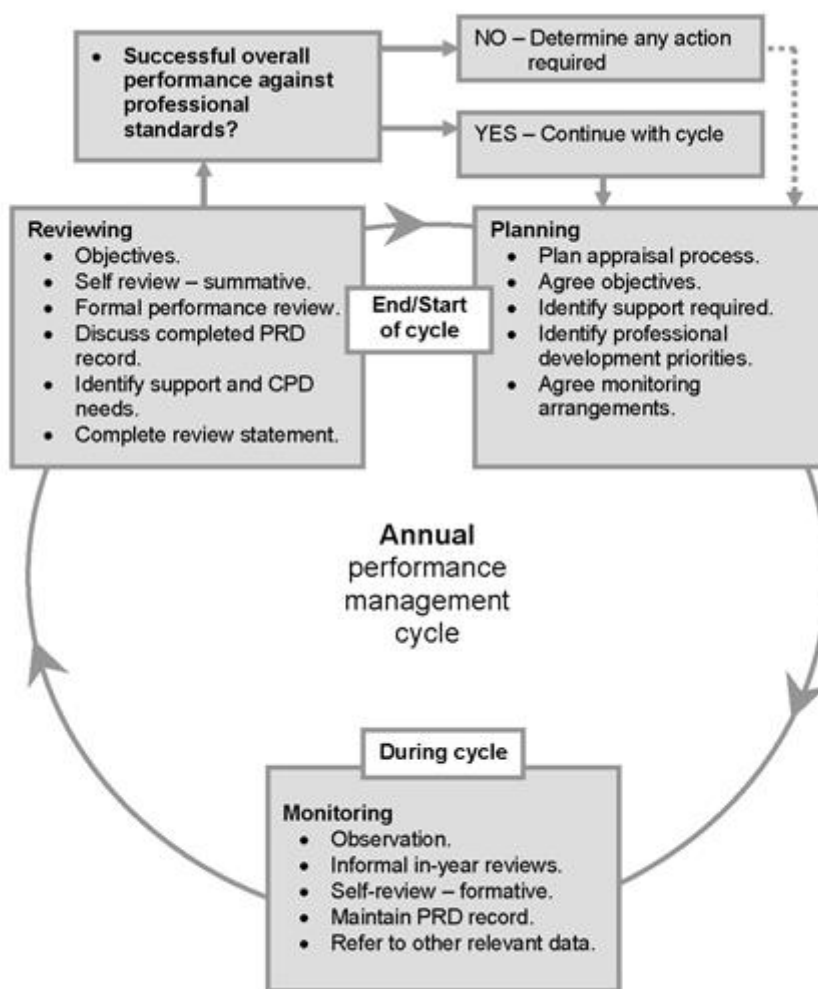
- Successful overall performance against professional standards?

NO – Determine any action required

YES – Continue with cycle

Reviewing
- Objectives.
- Self review – summative.
- Formal performance review.
- Discuss completed PRD record.
- Identify support and CPD needs.
- Complete review statement.

End/Start of cycle

Planning
- Plan appraisal process.
- Agree objectives.
- Identify support required.
- Identify professional development priorities.
- Agree monitoring arrangements.

Annual performance management cycle

During cycle

Monitoring
- Observation.
- Informal in-year reviews.
- Self-review – formative.
- Maintain PRD record.
- Refer to other relevant data.